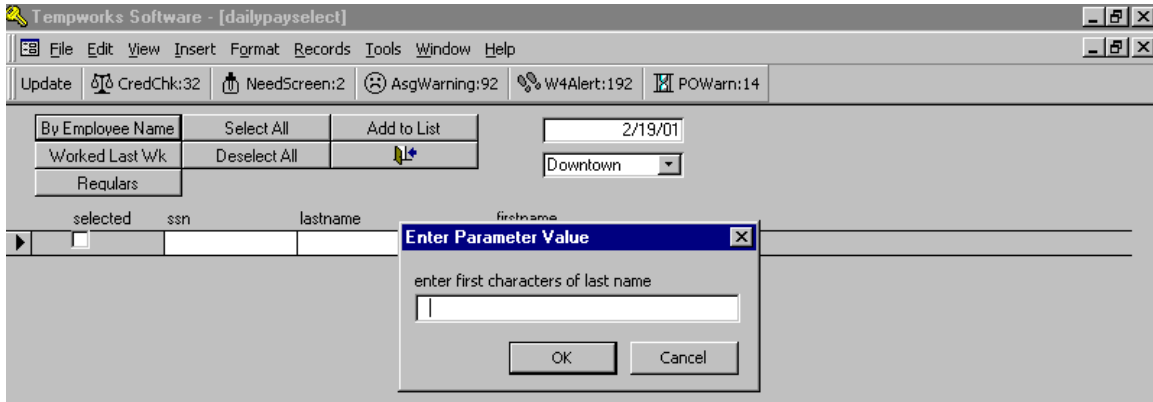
Tempworks Software - [dailypayselect]

File Edit View Insert Format Records Tools Window Help

Update CredChk:32 NeedScreen:2 AsgWarning:92 W4Alert:192 POWarn:14

By Employee Name
Select All
Add to List
2/19/01
Worked Last Wk
Deselect All
Downtown
Regulars

selected ssn lastname firstname

Enter Parameter Value

enter first characters of last name

OK Cancel